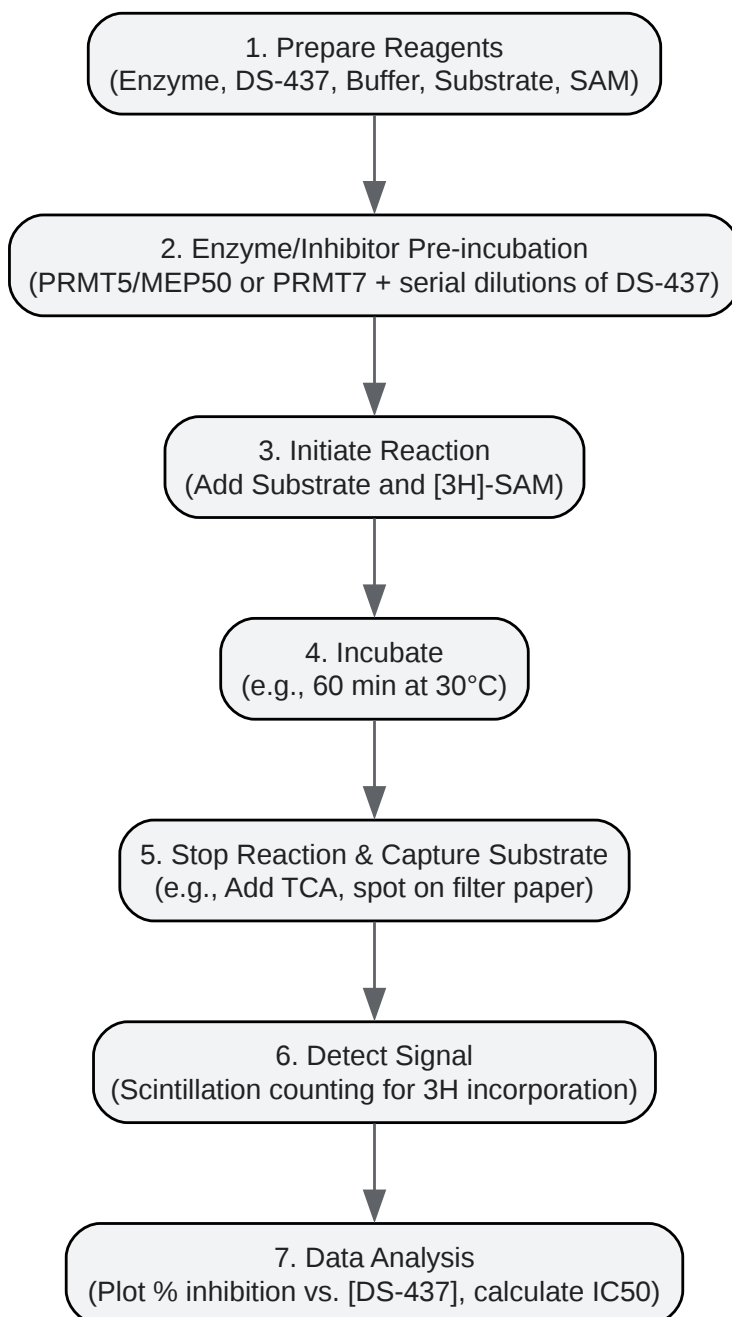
1. Prepare Reagents
(Enzyme, DS-437, Buffer, Substrate, SAM)

2. Enzyme/Inhibitor Pre-incubation
(PRMT5/MEP50 or PRMT7 + serial dilutions of DS-437)

3. Initiate Reaction
(Add Substrate and [3H]-SAM)

4. Incubate
(e.g., 60 min at 30°C)

5. Stop Reaction & Capture Substrate
(e.g., Add TCA, spot on filter paper)

6. Detect Signal
(Scintillation counting for 3H incorporation)

7. Data Analysis
(Plot % inhibition vs. [DS-437], calculate IC50)